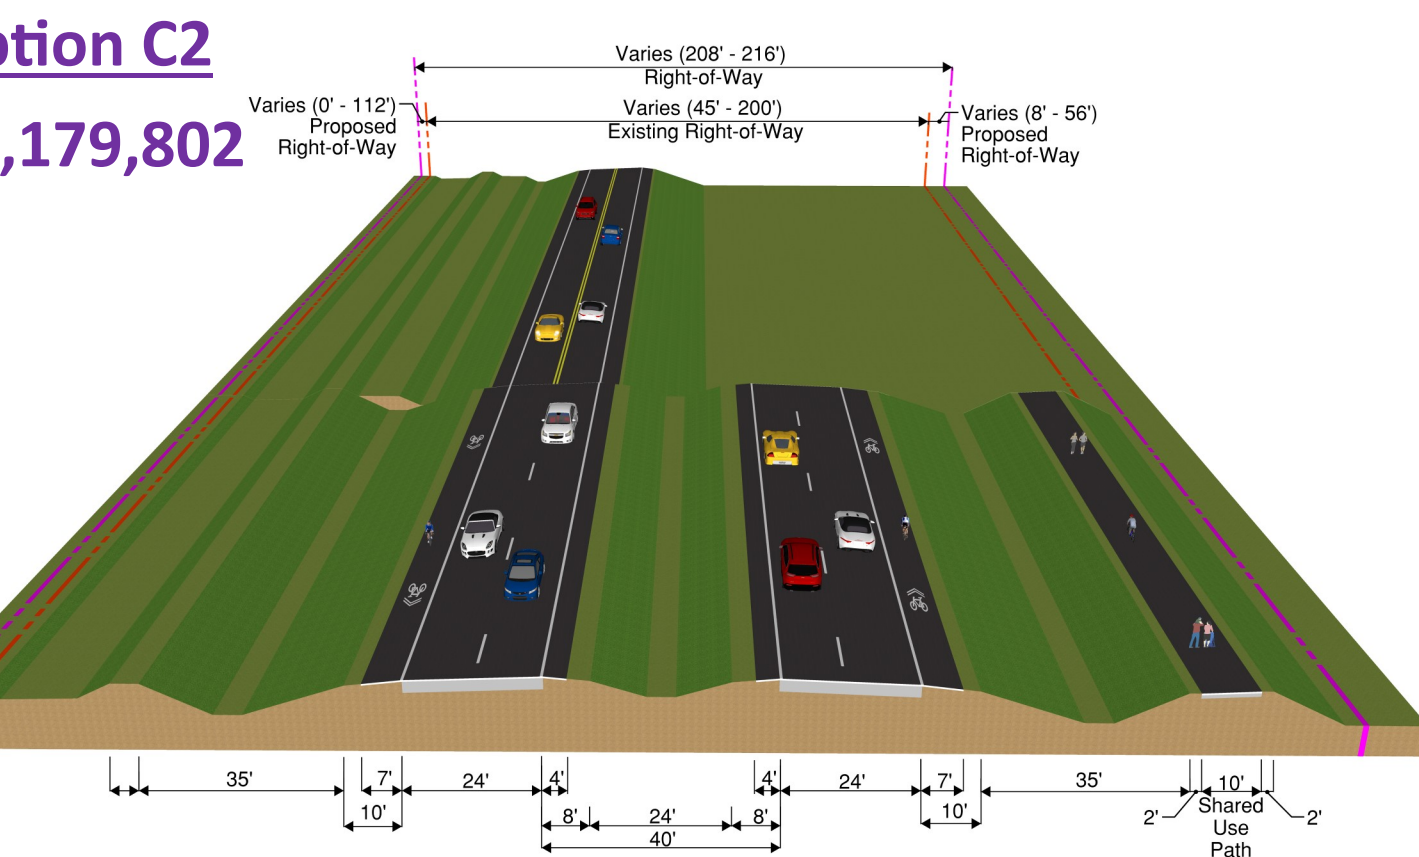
ption C2

,179,802

Varies (208' - 216')
Right-of-Way

Varies (0' - 112')
Proposed
Right-of-Way

Varies (45' - 200')
Existing Right-of-Way

Varies (8' - 56')
Proposed
Right-of-Way

35'
7'
10'
24'
4'
8'
24'
40'
8'
4'
24'
7'
10'
35'
2'
10'
Shared
Use
Path
2'